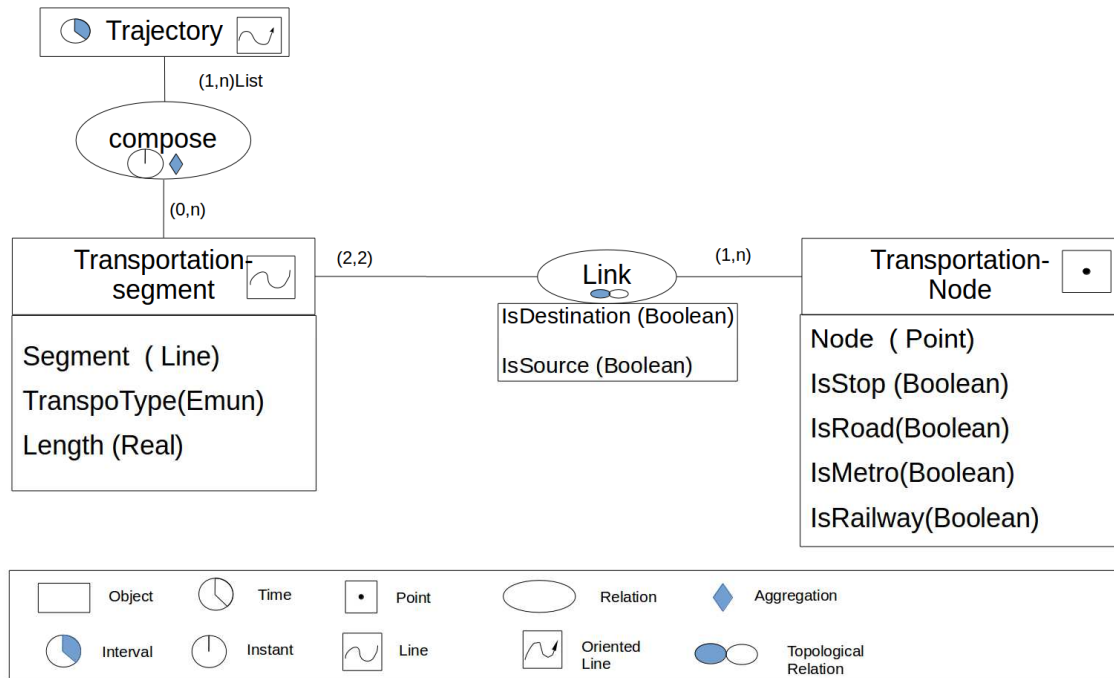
Trajectory

(1,n)List

compose

(0,n)

Transportation-segment

(2,2)

Link

(1,n)

Transportation-Node

IsDestination (Boolean)

IsSource (Boolean)

Segment ( Line)
TranspoType(Emun)
Length (Real)

Node ( Point)
IsStop (Boolean)
IsRoad(Boolean)
IsMetro(Boolean)
IsRailway(Boolean)

Object
Time
Point
Relation
Aggregation
Interval
Instant
Line
Oriented Line
Topological Relation